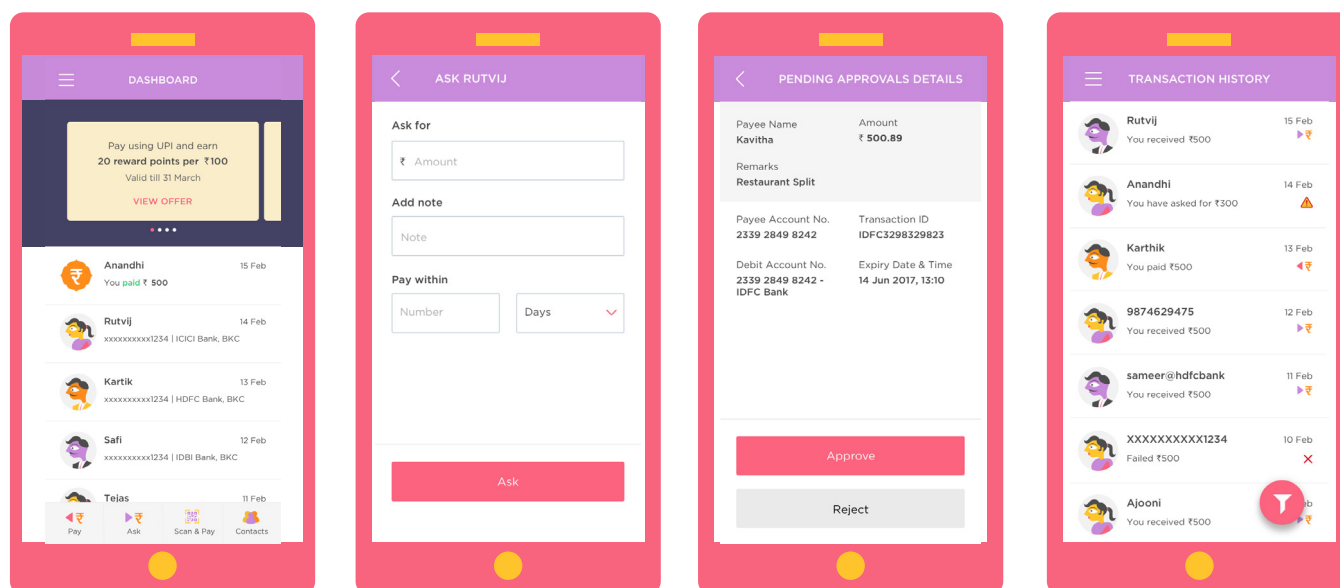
DASHBOARD

Pay using UPI and earn
20 reward points per ₹100
Valid till 31 March

VIEW OFFER

Anandhi 15 Feb
You paid ₹ 500

Rutvij 14 Feb
xxxxxxxxxx1234 | ICICI Bank, BKC

Kartik 13 Feb
xxxxxxxxxx1234 | HDFC Bank, BKC

Safi 12 Feb
xxxxxxxxxx1234 | IDBI Bank, BKC

Tejas 11 Feb

Pay Ask Scan & Pay Contacts

ASK RUTVIJ

Ask for
₹ Amount

Add note
Note

Pay within
Number
Days

Ask

PENDING APPROVALS DETAILS

Payee Name
Kavitha

Amount
₹ 500.89

Remarks
Restaurant Split

Payee Account No.
2339 2849 8242

Transaction ID
IDFC3298329823

Debit Account No.
2339 2849 8242 - IDFC Bank

Expiry Date & Time
14 Jun 2017, 13:10

Approve

Reject

TRANSACTION HISTORY

Rutvij 15 Feb
You received ₹500

Anandhi 14 Feb
You have asked for ₹300

Karthik 13 Feb
You paid ₹500

9874629475 12 Feb
You received ₹500

sameer@hdfcbank 11 Feb
You received ₹500

XXXXXXXXXX1234 10 Feb
Failed ₹500

Ajooni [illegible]b
You received ₹500